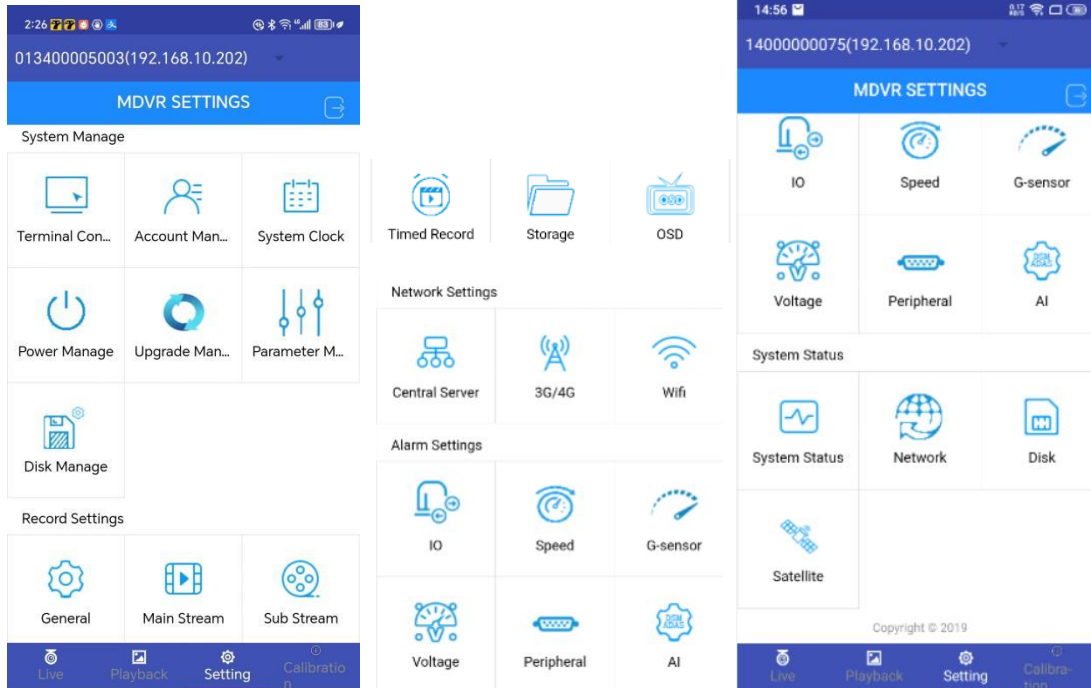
2:26

013400005003(192.168.10.202)

MDVR SETTINGS

System Manage

Terminal Con...
Account Man...
System Clock
Power Manage
Upgrade Man...
Parameter M...
Disk Manage

Record Settings

General
Main Stream
Sub Stream

Live
Playback
Setting
Calibratio n

Timed Record
Storage
OSD

Network Settings

Central Server
3G/4G
Wifi

Alarm Settings

IO
Speed
G-sensor
Voltage
Peripheral
AI

14:56

14000000075(192.168.10.202)

MDVR SETTINGS

IO
Speed
G-sensor
Voltage
Peripheral
AI

System Status

System Status
Network
Disk
Satellite

Copyright © 2019

Live
Playback
Setting
Calibra- tion